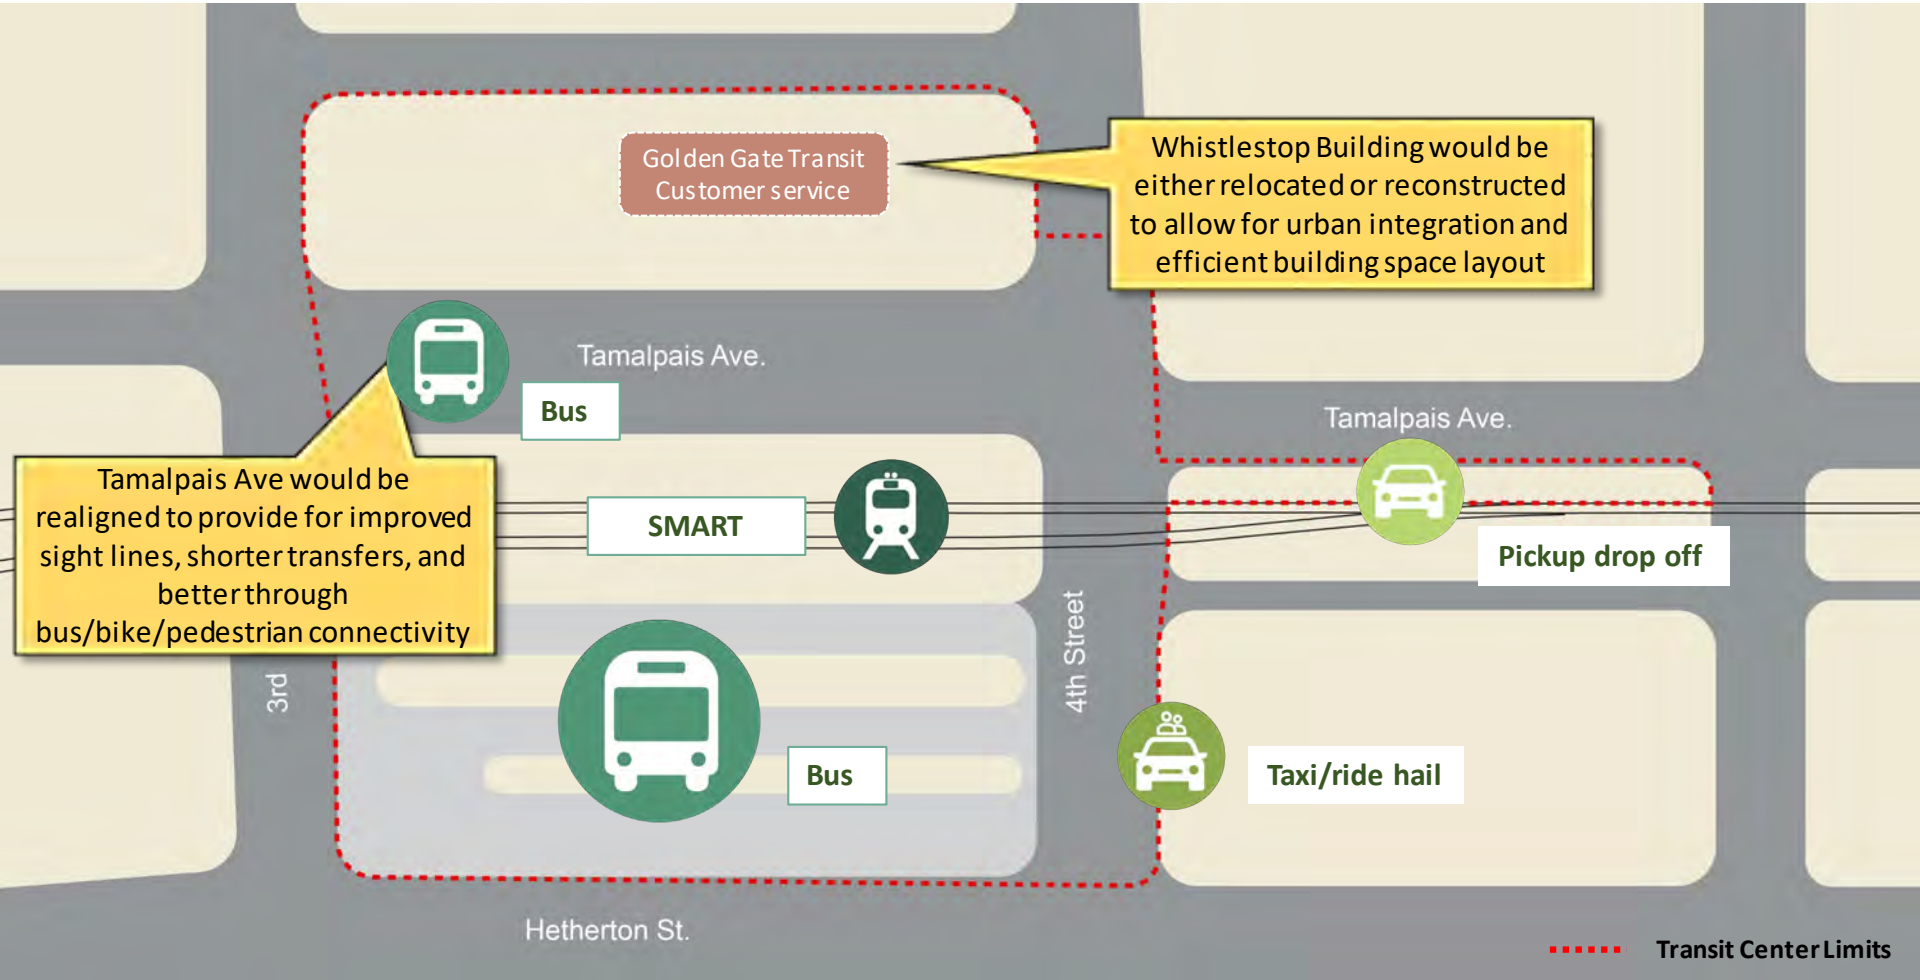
Golden Gate Transit Customer service

Whistlestop Building would be either relocated or reconstructed to allow for urban integration and efficient building space layout

Tamalpais Ave.

Bus

Tamalpais Ave.

Tamalpais Ave would be realigned to provide for improved sight lines, shorter transfers, and better through bus/bike/pedestrian connectivity

SMART

Pickup drop off

3rd

4th Street

Bus

Taxi/ride hail

Hetherton St.

Transit Center Limits